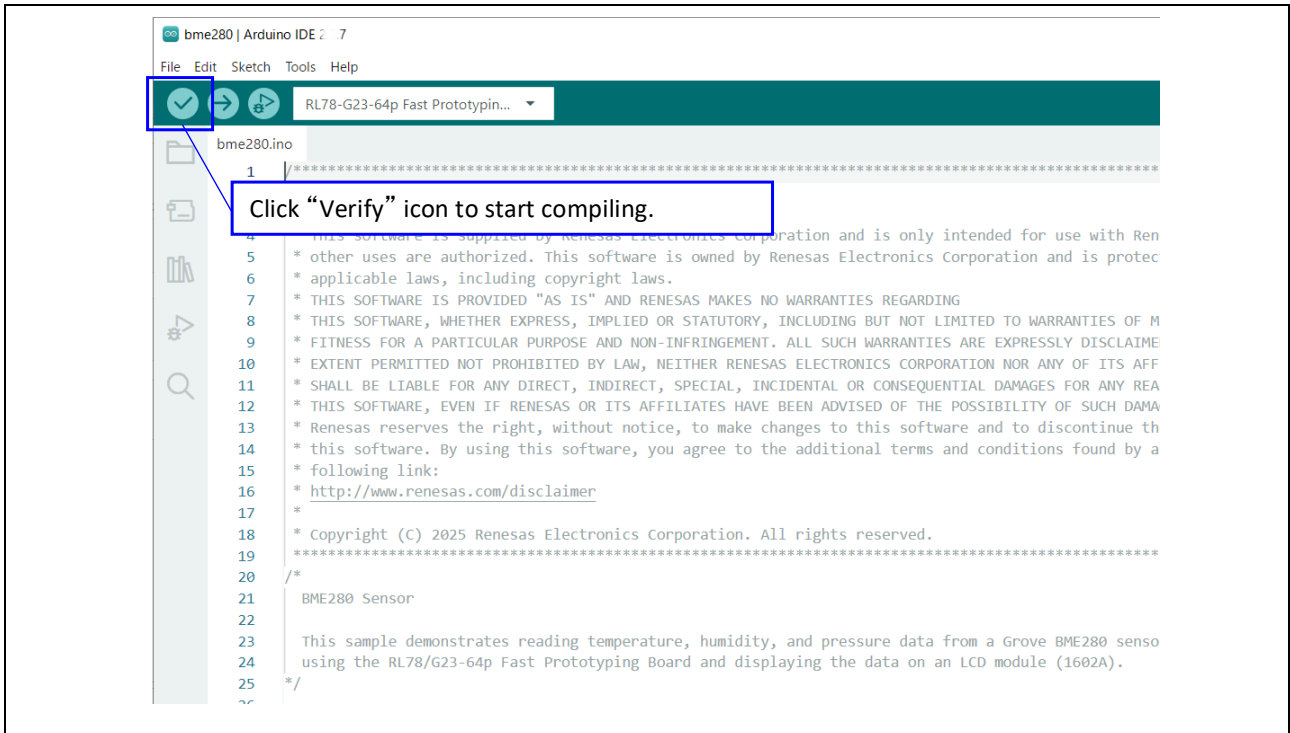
bme280 | Arduino IDE 2 7

File Edit Sketch Tools Help

RL78-G23-64p Fast Prototypin...

bme280.ino

1 /*****************************************************************************

Click“Verify”icon to start compiling.

4 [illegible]
5 * other uses are authorized. This software is owned by Renesas Electronics Corporation and is protec
6 * applicable laws, including copyright laws.
7 * THIS SOFTWARE IS PROVIDED "AS IS" AND RENESAS MAKES NO WARRANTIES REGARDING
8 * THIS SOFTWARE, WHETHER EXPRESS, IMPLIED OR STATUTORY, INCLUDING BUT NOT LIMITED TO WARRANTIES OF M
9 * FITNESS FOR A PARTICULAR PURPOSE AND NON-INFRINGEMENT. ALL SUCH WARRANTIES ARE EXPRESSLY DISCLAIME
10 * EXTENT PERMITTED NOT PROHIBITED BY LAW, NEITHER RENESAS ELECTRONICS CORPORATION NOR ANY OF ITS AFF
11 * SHALL BE LIABLE FOR ANY DIRECT, INDIRECT, SPECIAL, INCIDENTAL OR CONSEQUENTIAL DAMAGES FOR ANY REA
12 * THIS SOFTWARE, EVEN IF RENESAS OR ITS AFFILIATES HAVE BEEN ADVISED OF THE POSSIBILITY OF SUCH DAMA
13 * Renesas reserves the right, without notice, to make changes to this software and to discontinue th
14 * this software. By using this software, you agree to the additional terms and conditions found by a
15 * following link:
16 * http://www.renesas.com/disclaimer
17 *
18 * Copyright (C) 2025 Renesas Electronics Corporation. All rights reserved.
19 *****************************************************************************
20 /*
21 BME280 Sensor
22
23 This sample demonstrates reading temperature, humidity, and pressure data from a Grove BME280 senso
24 using the RL78/G23-64p Fast Prototyping Board and displaying the data on an LCD module (1602A).
25 */
26